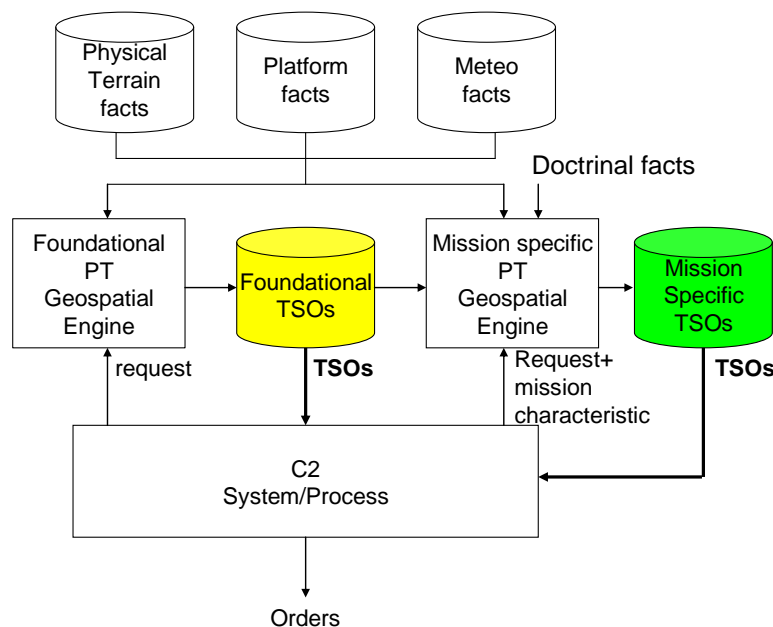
Physical Terrain facts

Platform facts

Meteo facts

Doctrinal facts

Foundational PT Geospatial Engine

Foundational TSOs

Mission specific PT Geospatial Engine

Mission Specific TSOs

request

TSOs

Request+ mission characteristic

TSOs

C2 System/Process

Orders